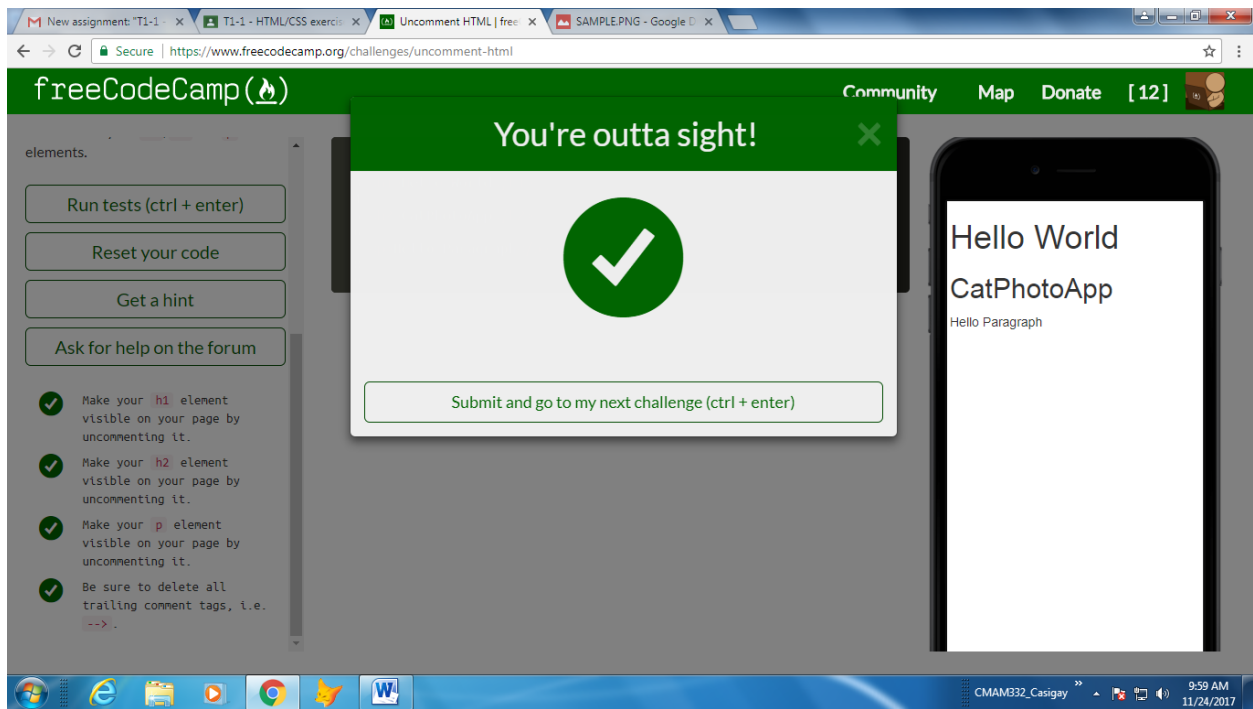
New assignment: "T1-1 ×
T1-1 - HTML/CSS exercis ×
Uncomment HTML | free ×
SAMPLE.PNG - Google D ×

Secure | https://www.freecodecamp.org/challenges/uncomment-html

freeCodeCamp
Community Map Donate [12]

elements.

Run tests (ctrl + enter)

Reset your code

Get a hint

Ask for help on the forum

Make your h1 element visible on your page by uncommenting it.

Make your h2 element visible on your page by uncommenting it.

Make your p element visible on your page by uncommenting it.

Be sure to delete all trailing comment tags, i.e. --> .

You're outta sight!

×

Submit and go to my next challenge (ctrl + enter)

Hello World

CatPhotoApp

Hello Paragraph

CMAM332_Casigay
9:59 AM
11/24/2017